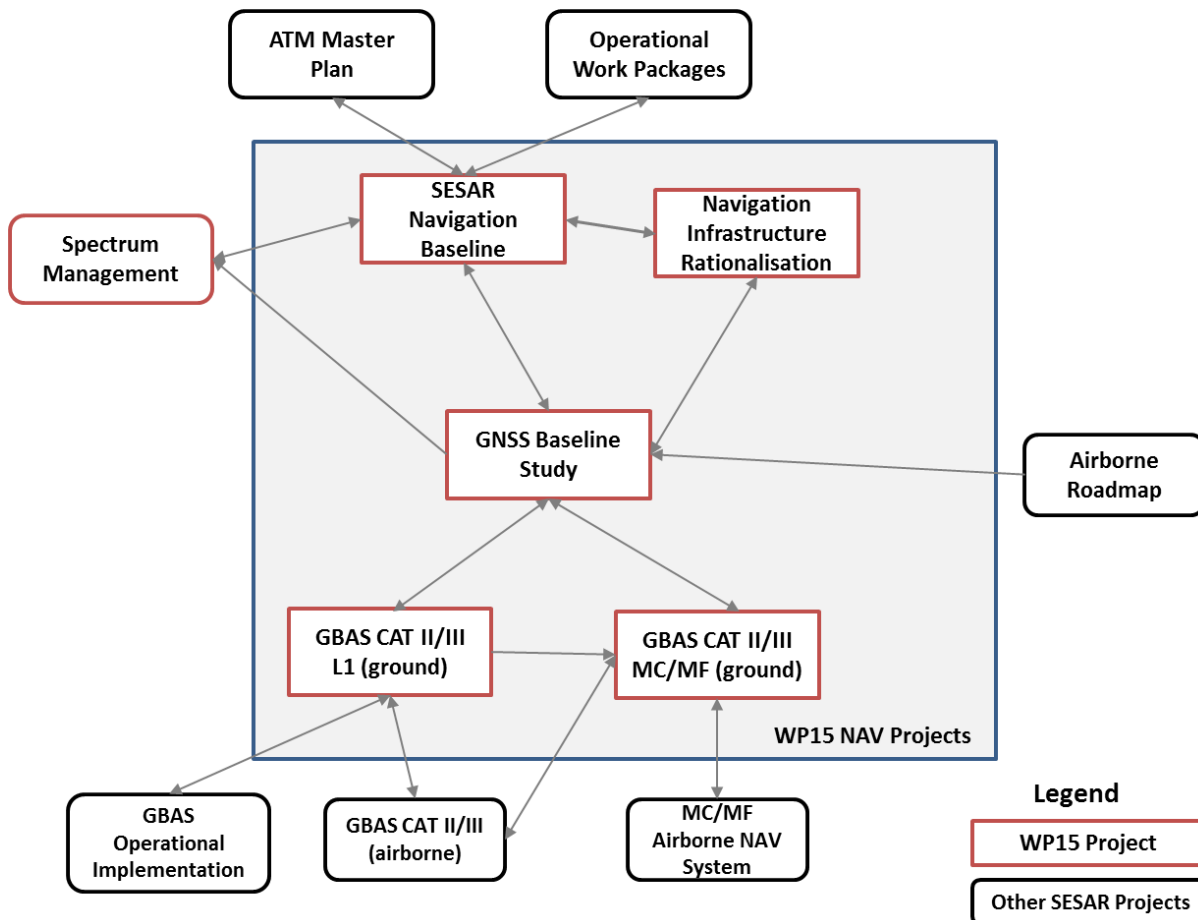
ATM Master Plan

Operational Work Packages

Spectrum Management

SESAR Navigation Baseline

Navigation Infrastructure Rationalisation

GNSS Baseline Study

Airborne Roadmap

GBAS CAT II/III L1 (ground)

GBAS CAT II/III MC/MF (ground)

WP15 NAV Projects

GBAS Operational Implementation

GBAS CAT II/III (airborne)

MC/MF Airborne NAV System

Legend

WP15 Project

Other SESAR Projects